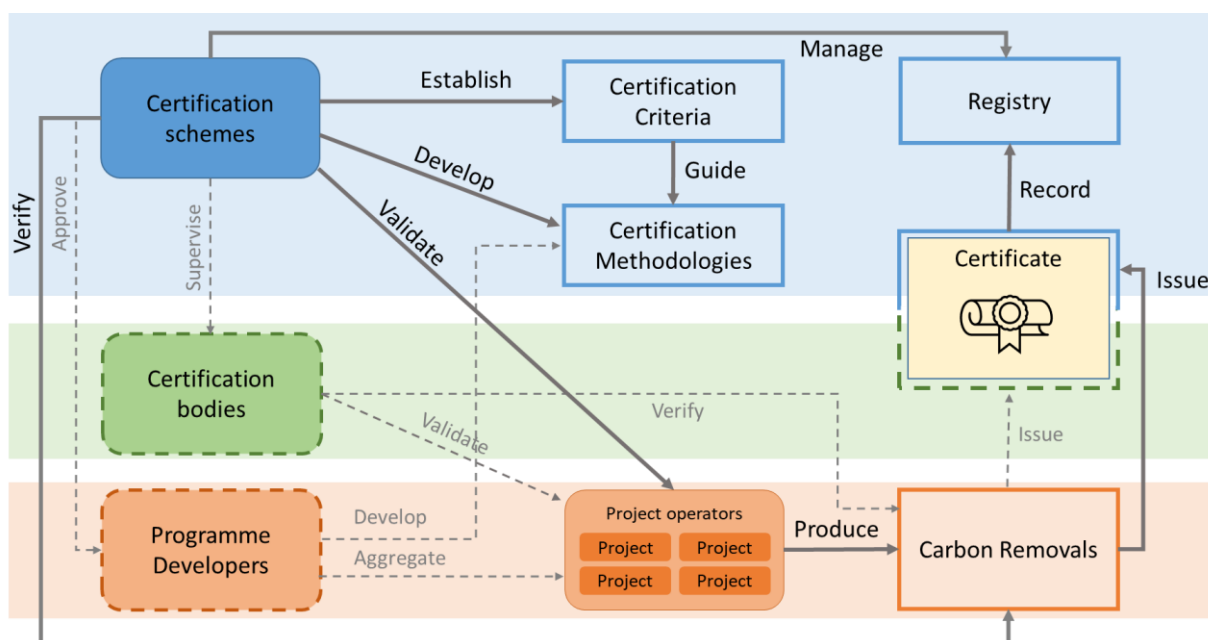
Manage

Certification schemes

Establish

Certification Criteria

Registry

Guide

Develop

Validate

Certification Methodologies

Record

Verify

Approve

Supervise

Certificate

Issue

Certification bodies

Verify

Validate

Issue

Programme Developers

Develop

Aggregate

Project operators

Project

Project

Project

Project

Produce

Carbon Removals